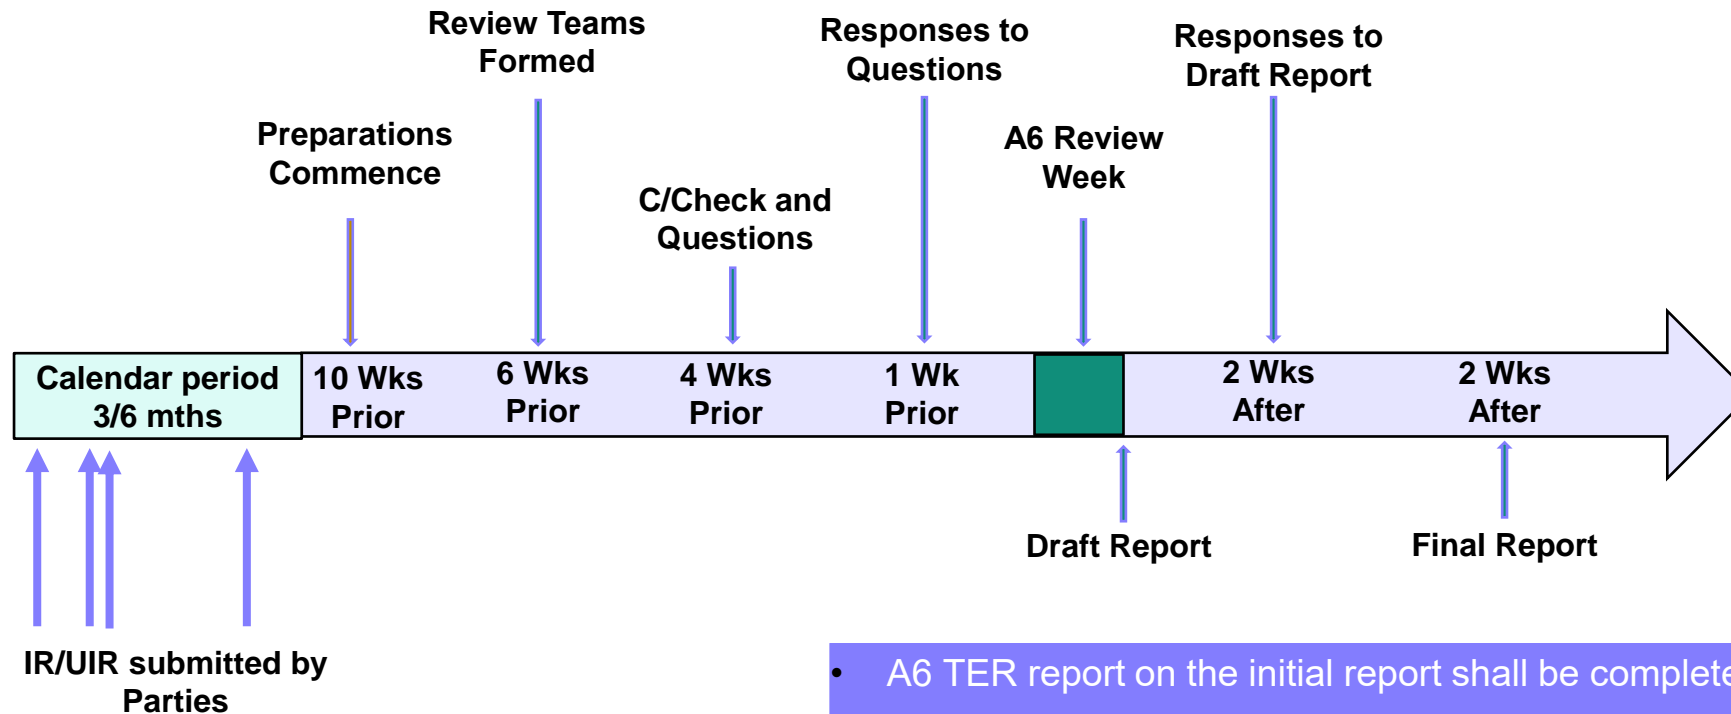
Review Teams Formed

Responses to Questions

Responses to Draft Report

Preparations Commence

A6 Review Week

C/Check and Questions

Calendar period 3/6 mths

10 Wks Prior

6 Wks Prior

4 Wks Prior

1 Wk Prior

2 Wks After

2 Wks After

Draft Report

Final Report

IR/UIR submitted by Parties

• A6 TER report on the initial report shall be complete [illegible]